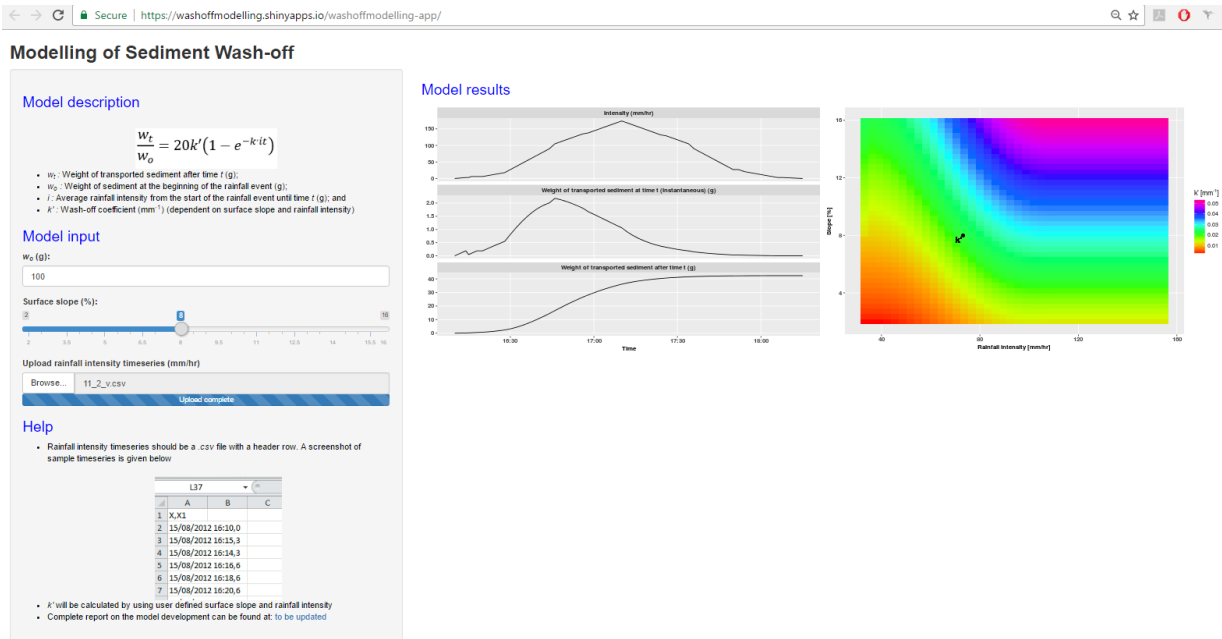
Secure | https://washoffmodelling.shinyapps.io/washoffmodelling-app/

Modelling of Sediment Wash-off

Model description

$\frac{w_t}{w_o} = 20k'(1 - e^{-k \cdot i t})$

- $w_t$ : Weight of transported sediment after time $t$ (g);
- $w_o$ : Weight of sediment at the beginning of the rainfall event (g);
- $i$ : Average rainfall intensity from the start of the rainfall event until time $t$ (g); and
- $k'$ : Wash-off coefficient (mm$^{-1}$) (dependent on surface slope and rainfall intensity)

Model input

$w_o$ (g):

100

Surface slope (%):

2 8 16

2 3.5 5 6.5 8 9.5 11 12.5 14 15.5 16

Upload rainfall intensity timeseries (mm/hr)

Browse... 11_2_v.csv

Upload complete

Help

- Rainfall intensity timeseries should be a .csv file with a header row. A screenshot of sample timeseries is given below

L37

| | A | B | C |
|---|---|---|---|
| 1 | X,X1 | | |
| 2 | 15/08/2012 16:10,0 | | |
| 3 | 15/08/2012 16:15,3 | | |
| 4 | 15/08/2012 16:14,3 | | |
| 5 | 15/08/2012 16:16,6 | | |
| 6 | 15/08/2012 16:18,6 | | |
| 7 | 15/08/2012 16:20,6 | | |

- $k'$ will be calculated by using user defined surface slope and rainfall intensity
- Complete report on the model development can be found at: to be updated

Model results

Intensity (mm/hr)
150
100
50
0

Weight of transported sediment at time t (instantaneous) (g)
2.0
1.5
1.0
0.5
0.0

Weight of transported sediment after time t (g)
40
30
20
10
0

16:30 17:00 17:30 18:00
Time

16
12
8
4
Slope [%]

k'

40 80 120 160
Rainfall intensity [mm/hr]

k' [mm$^{-1}$]
0.05
0.04
0.03
0.02
0.01